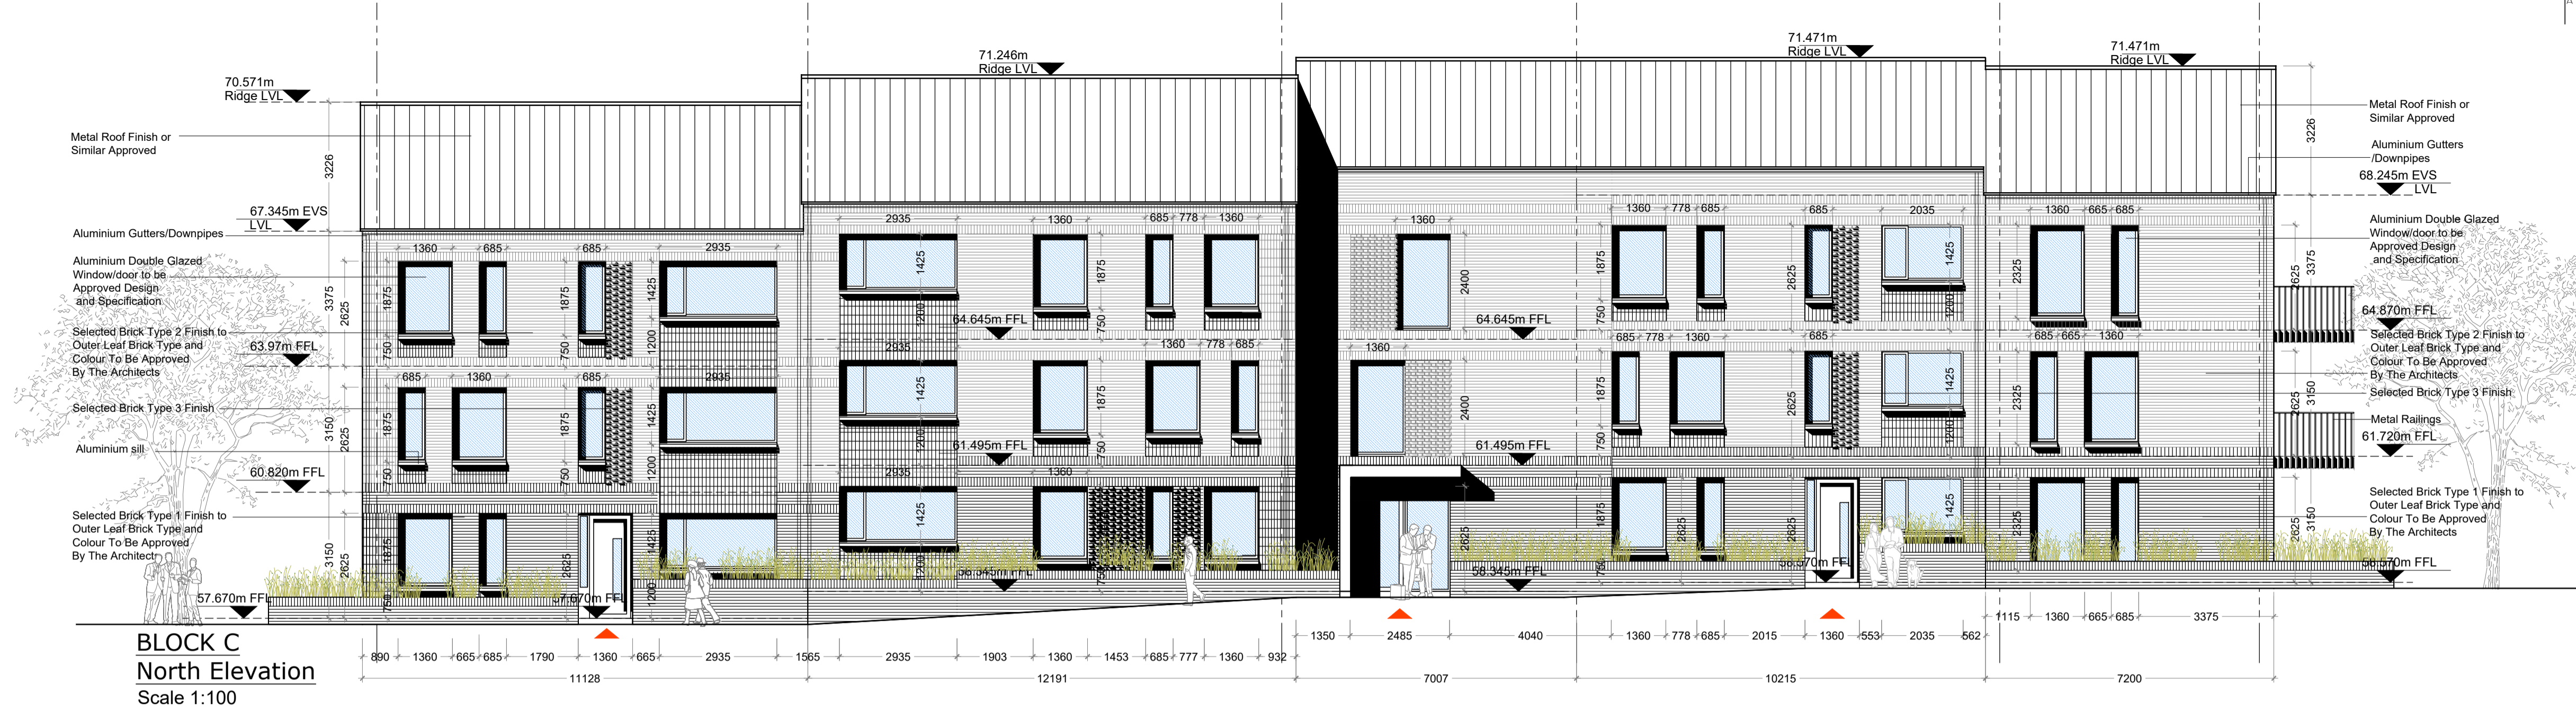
70.571m
Ridge LVL

71.246m
Ridge LVL

71.471m
Ridge LVL

71.471m
Ridge LVL

Metal Roof Finish or Similar Approved

3226

67.345m EVS
LVL

Aluminium Gutters/Downpipes

Aluminium Double Glazed Window/door to be Approved Design and Specification

Selected Brick Type 2 Finish to Outer Leaf Brick Type and Colour To Be Approved By The Architects

63.97m FFL

Selected Brick Type 3 Finish

Aluminium sill

60.820m FFL

Selected Brick Type 1 Finish to Outer Leaf Brick Type and Colour To Be Approved By The Architects

57.670m FFL

57.670m FFL

3375 2625 3150 2625 3150 2625

1360 685 685 2935
1875 750 1875 750 1875 750 1425 1200 1425 1200 1425 1200
685 1360 685
2935 2935 2935
2935 1360 685 778 1360
1425 1200 1425 1200 1425 1200 1875 750 1875 750 1875 750
64.645m FFL
1360 778 685
61.495m FFL
1360
58.345m FFL

1360
2400 2400
64.645m FFL
1360
61.495m FFL
2625
58.345m FFL

1360 778 685 685 2035
1875 750 1875 750 1875 750 2625 2625 2625 1425 1200 1425 1200 1425
685 778 1360 685
58.570m FFL

1360 665 685
2325 2325 2325
685 665 1360

Metal Roof Finish or Similar Approved

Aluminium Gutters /Downpipes

3226

68.245m EVS
LVL

Aluminium Double Glazed Window/door to be Approved Design and Specification

3375 2625 3150 2625 3150 2625

64.870m FFL

Selected Brick Type 2 Finish to Outer Leaf Brick Type and Colour To Be Approved By The Architects

Selected Brick Type 3 Finish

Metal Railings

61.720m FFL

Selected Brick Type 1 Finish to Outer Leaf Brick Type and Colour To Be Approved By The Architects

58.570m FFL

890 1360 665 685 1790 1360 665 2935 1565 2935 1903 1360 1453 685 777 1360 932
11128 12191

1350 2485 4040 1360 778 685 2015 1360 553 2035 562 1115 1360 665 685 3375
7007 10215 7200

BLOCK C
North Elevation
Scale 1:100